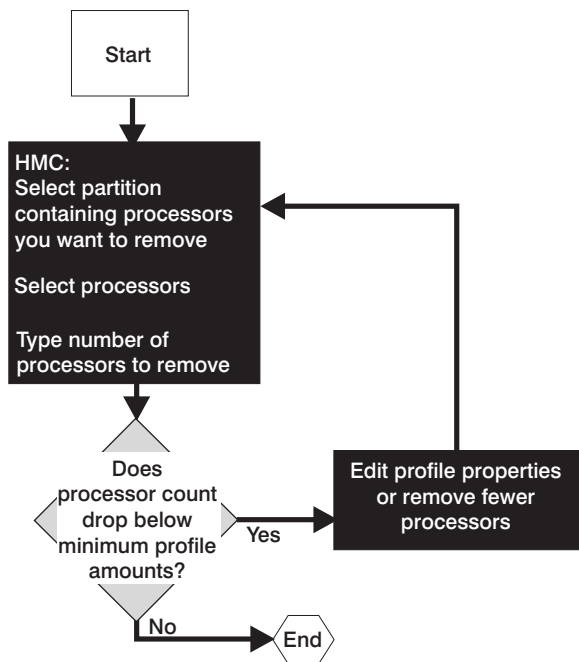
Start

HMC:
Select partition containing processors you want to remove

Select processors

Type number of processors to remove

Does processor count drop below minimum profile amounts?

Yes

Edit profile properties or remove fewer processors

No

End